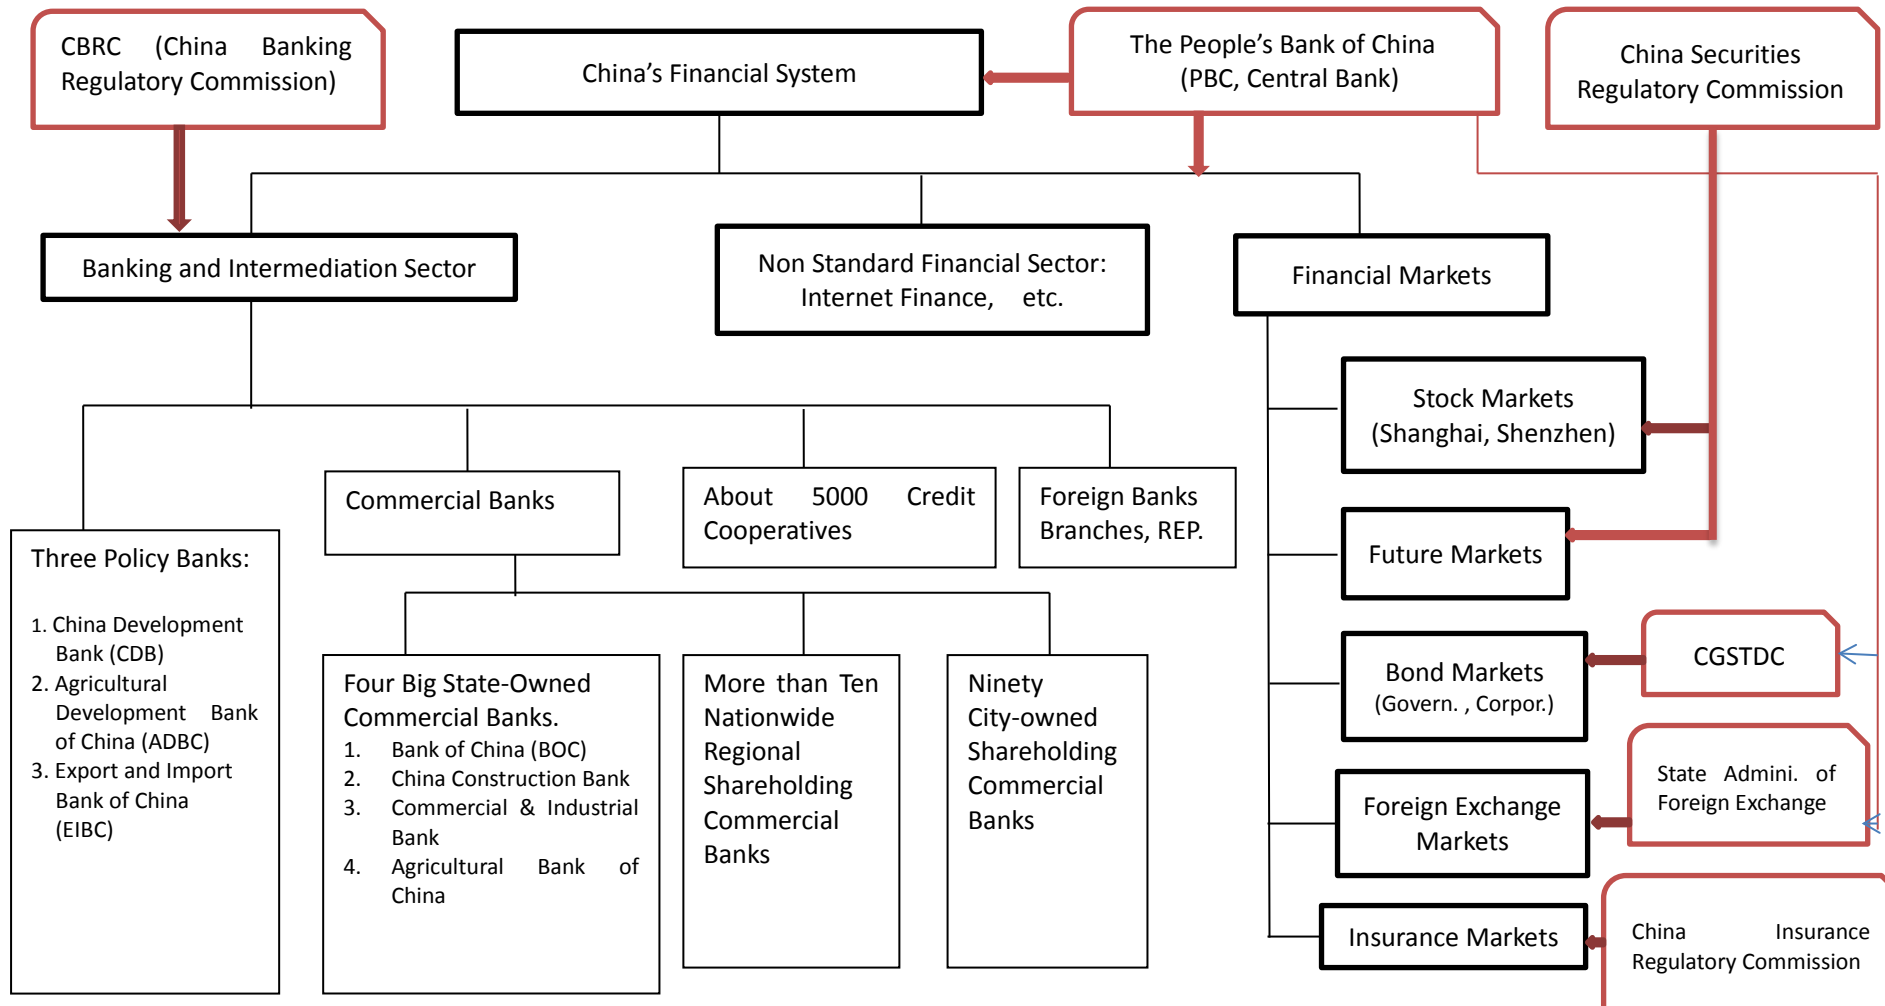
CBRC (China Banking Regulatory Commission)

China's Financial System

The People's Bank of China (PBC, Central Bank)

China Securities Regulatory Commission

Banking and Intermediation Sector

Non Standard Financial Sector: Internet Finance, etc.

Financial Markets

Stock Markets (Shanghai, Shenzhen)

Future Markets

Bond Markets (Govern. , Corpor.)

CGSTDC

Foreign Exchange Markets

State Admini. of Foreign Exchange

Insurance Markets

China Insurance Regulatory Commission

Three Policy Banks:

1. China Development Bank (CDB)
2. Agricultural Development Bank of China (ADBC)
3. Export and Import Bank of China (EIBC)

Commercial Banks

About 5000 Credit Cooperatives

Foreign Banks Branches, REP.

Four Big State-Owned Commercial Banks.
1. Bank of China (BOC)
2. China Construction Bank
3. Commercial & Industrial Bank
4. Agricultural Bank of China

More than Ten Nationwide Regional Shareholding Commercial Banks

Ninety City-owned Shareholding Commercial Banks